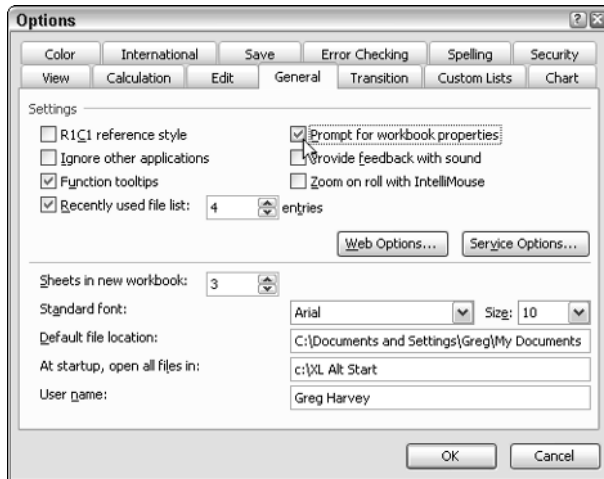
Options

Color | International | Save | Error Checking | Spelling | Security
View | Calculation | Edit | General | Transition | Custom Lists | Chart

Settings

R1C1 reference style
Ignore other applications
Function tooltips
Recently used file list: 4 entries

Prompt for workbook properties
Provide feedback with sound
Zoom on roll with IntelliMouse

Web Options... Service Options...

Sheets in new workbook: 3
Standard font: Arial Size: 10
Default file location: C:\Documents and Settings\Greg\My Documents
At startup, open all files in: c:\XL Alt Start
User name: Greg Harvey

OK Cancel